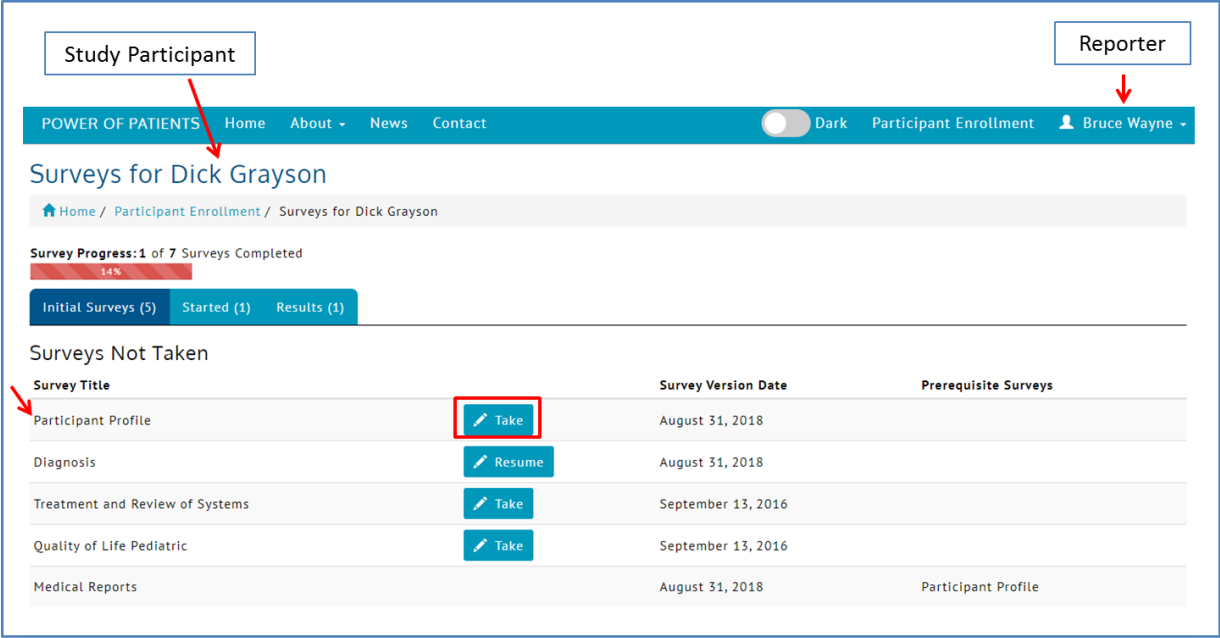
Study Participant

Reporter

POWER OF PATIENTS Home About News Contact Dark Participant Enrollment Bruce Wayne

Surveys for Dick Grayson

Home / Participant Enrollment / Surveys for Dick Grayson

Survey Progress: 1 of 7 Surveys Completed

14%

Initial Surveys (5) Started (1) Results (1)

Surveys Not Taken

| Survey Title | | Survey Version Date | Prerequisite Surveys |
|---|---|---|---|
| Participant Profile | Take | August 31, 2018 | |
| Diagnosis | Resume | August 31, 2018 | |
| Treatment and Review of Systems | Take | September 13, 2016 | |
| Quality of Life Pediatric | Take | September 13, 2016 | |
| Medical Reports | | August 31, 2018 | Participant Profile |